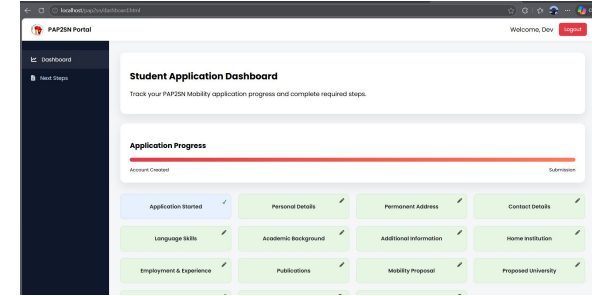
localhost/pap2sn/dashboard.html

PAP2SN Portal

Welcome, Dev

Logout

Dashboard

Next Steps

Student Application Dashboard

Track your PAP2SN Mobility application progress and complete required steps.

Application Progress

Account Created

Submission

| | | | |
|---|---|---|---|
| Application Started ✓ | Personal Details | Permanent Address | Contact Details |
| Language Skills | Academic Background | Additional Information | Home Institution |
| Employment & Experience | Publications | Mobility Proposal | Proposed University |